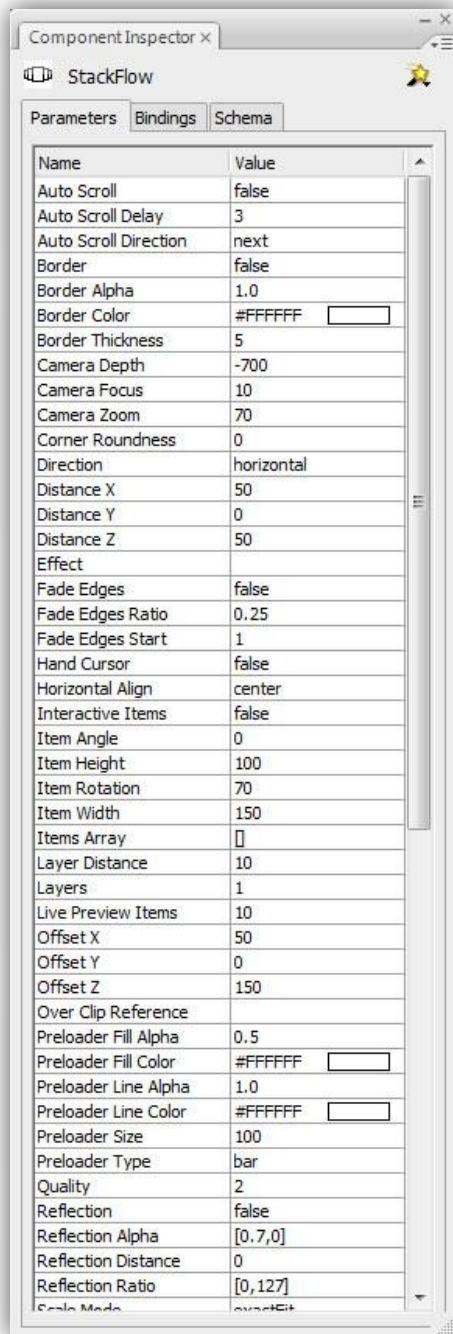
Component Inspector ×

StackFlow

Parameters | Bindings | Schema

| Name | Value |
|---|---|
| Auto Scroll | false |
| Auto Scroll Delay | 3 |
| Auto Scroll Direction | next |
| Border | false |
| Border Alpha | 1.0 |
| Border Color | #FFFFFF |
| Border Thickness | 5 |
| Camera Depth | -700 |
| Camera Focus | 10 |
| Camera Zoom | 70 |
| Corner Roundness | 0 |
| Direction | horizontal |
| Distance X | 50 |
| Distance Y | 0 |
| Distance Z | 50 |
| Effect | |
| Fade Edges | false |
| Fade Edges Ratio | 0.25 |
| Fade Edges Start | 1 |
| Hand Cursor | false |
| Horizontal Align | center |
| Interactive Items | false |
| Item Angle | 0 |
| Item Height | 100 |
| Item Rotation | 70 |
| Item Width | 150 |
| Items Array | [] |
| Layer Distance | 10 |
| Layers | 1 |
| Live Preview Items | 10 |
| Offset X | 50 |
| Offset Y | 0 |
| Offset Z | 150 |
| Over Clip Reference | |
| Preloader Fill Alpha | 0.5 |
| Preloader Fill Color | #FFFFFF |
| Preloader Line Alpha | 1.0 |
| Preloader Line Color | #FFFFFF |
| Preloader Size | 100 |
| Preloader Type | bar |
| Quality | 2 |
| Reflection | false |
| Reflection Alpha | [0.7,0] |
| Reflection Distance | 0 |
| Reflection Ratio | [0,127] |
| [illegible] | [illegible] |